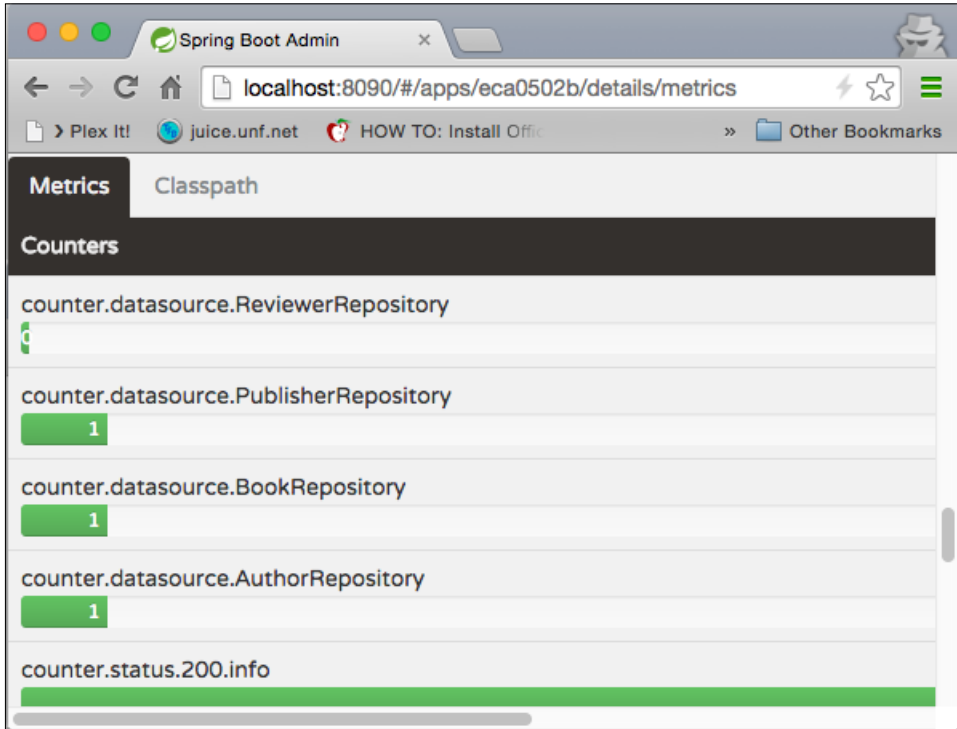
Spring Boot Admin

localhost:8090/#/apps/eca0502b/details/metrics

Plex It!
juice.unf.net
HOW TO: Install Offic
»
Other Bookmarks

Metrics
Classpath

Counters

counter.datasource.ReviewerRepository
0

counter.datasource.PublisherRepository
1

counter.datasource.BookRepository
1

counter.datasource.AuthorRepository
1

counter.status.200.info